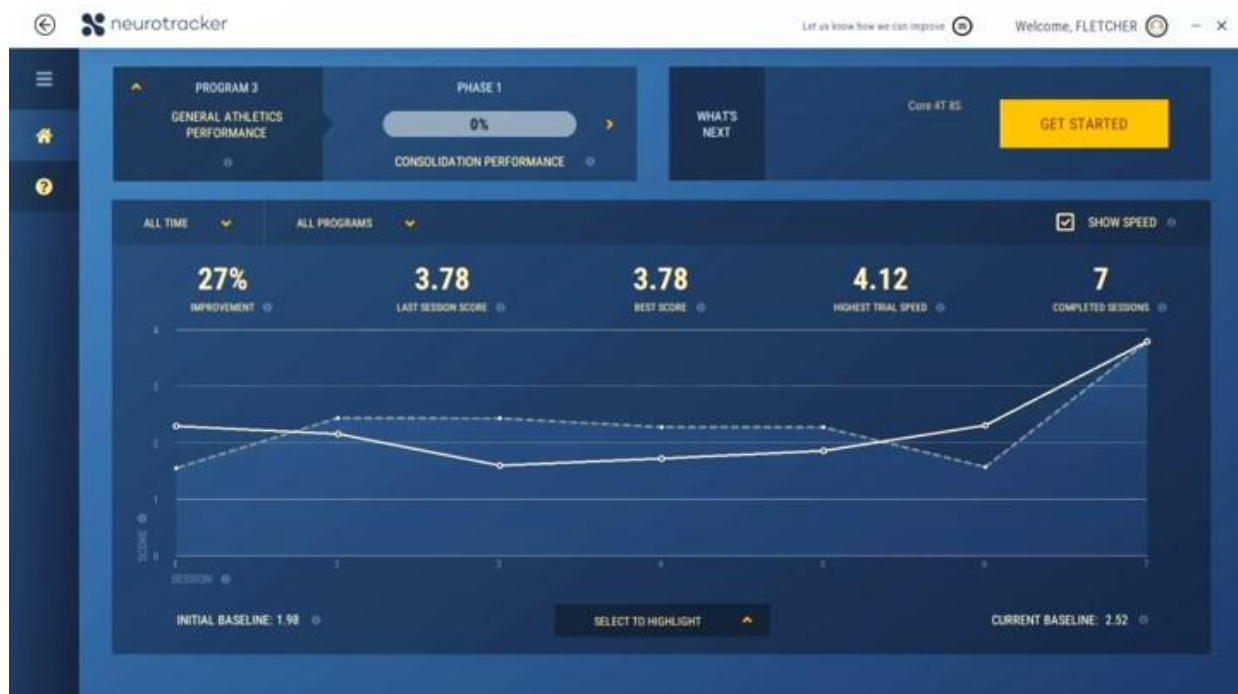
neurotracker

Let us know how we can improve

Welcome, FLETCHER

PROGRAM 3

GENERAL ATHLETICS PERFORMANCE

PHASE 1

0%

CONSOLIDATION PERFORMANCE

WHAT'S NEXT

Core 4T 8S

GET STARTED

ALL TIME

ALL PROGRAMS

SHOW SPEED

27%
IMPROVEMENT

3.78
LAST SESSION SCORE

3.78
BEST SCORE

4.12
HIGHEST TRIAL SPEED

7
COMPLETED SESSIONS

4
3
2
1
0

SCORE

1 2 3 4 5 6 7

SESSION

INITIAL BASELINE: 1.98

SELECT TO HIGHLIGHT

CURRENT BASELINE: 2.52